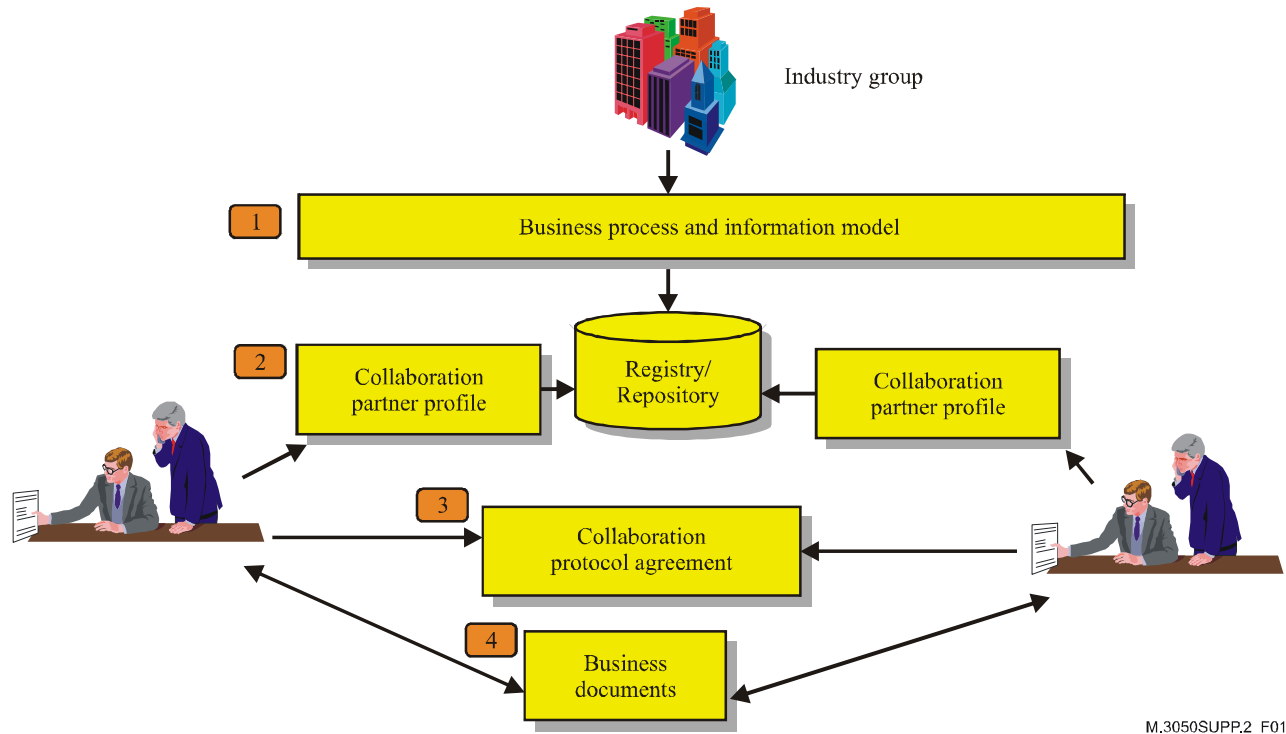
Industry group

1

Business process and information model

2

Collaboration partner profile

Registry/ Repository

Collaboration partner profile

3

Collaboration protocol agreement

4

Business documents

M.3050SUPP.2_F01